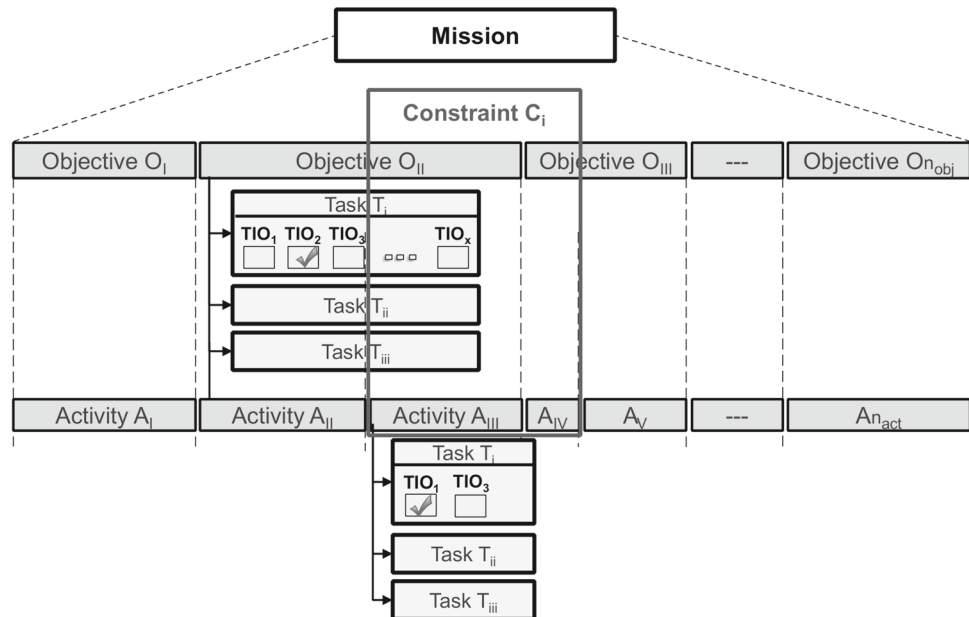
Mission

Constraint $C_i$

Objective $O_I$

Objective $O_{II}$

Objective $O_{III}$

---

Objective $On_{obj}$

Task $T_i$

$TIO_1$ $TIO_2$ $TIO_3$ $TIO_x$

Task $T_{ii}$

Task $T_{iii}$

Activity $A_I$

Activity $A_{II}$

Activity $A_{III}$

$A_{IV}$

$A_V$

---

$An_{act}$

Task $T_i$

$TIO_1$ $TIO_3$

Task $T_{ii}$

Task $T_{iii}$